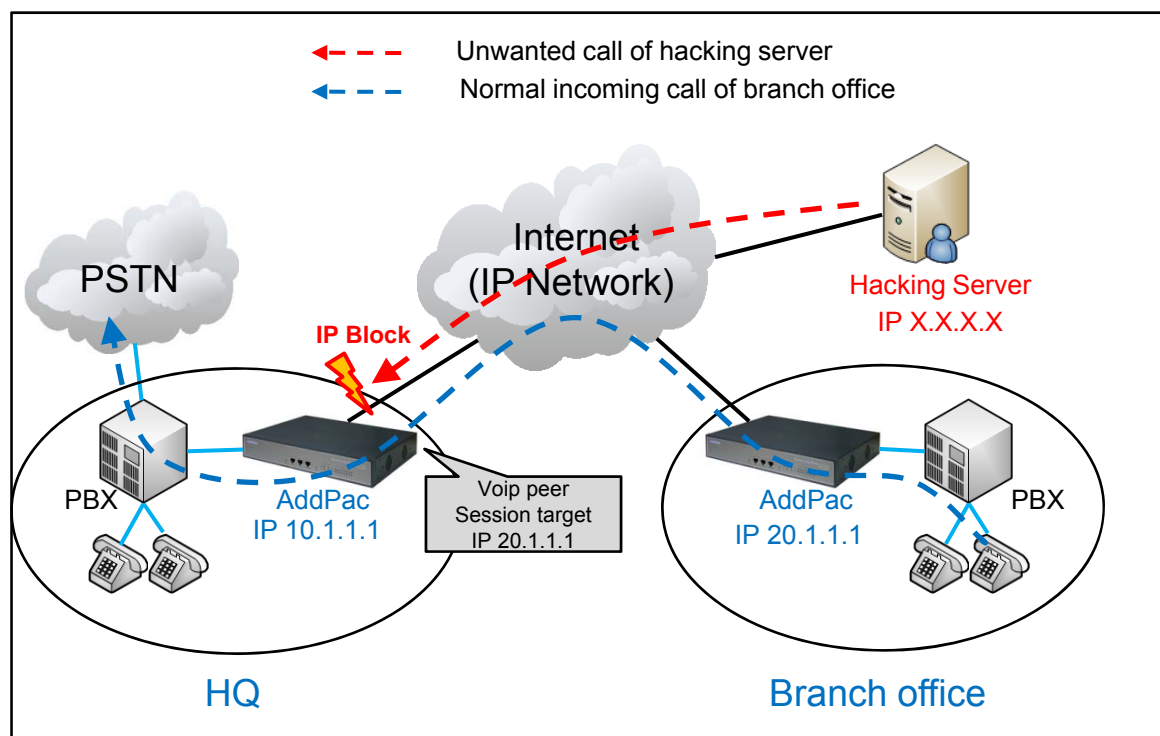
Unwanted call of hacking server
Normal incoming call of branch office

PSTN

Internet
(IP Network)

Hacking Server
IP X.X.X.X

IP Block

PBX

AddPac
IP 10.1.1.1

Voip peer
Session target
IP 20.1.1.1

AddPac
IP 20.1.1.1

PBX

HQ

Branch office